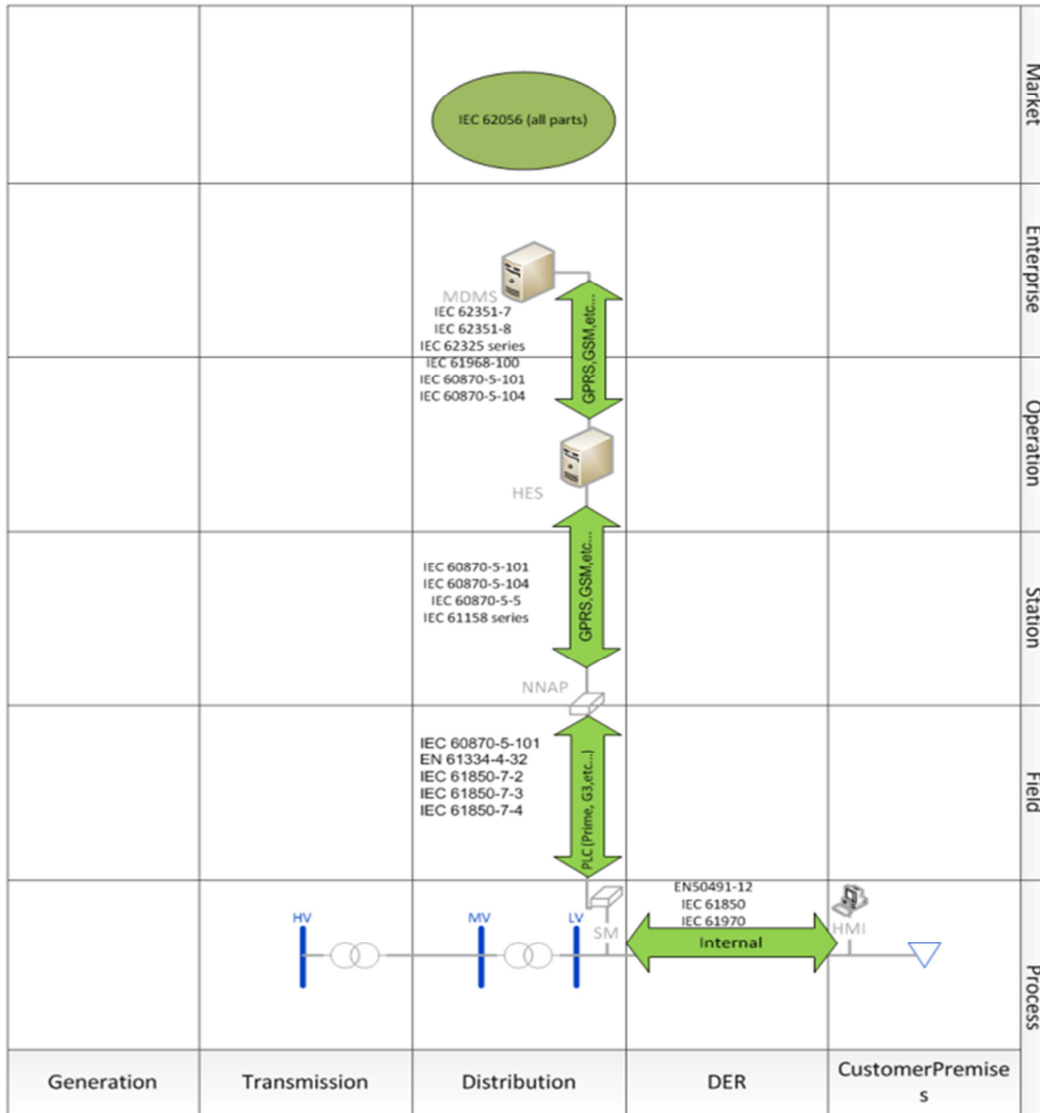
Market
Enterprise
Operation
Station
Field
Process

IEC 62056 (all parts)

MDMS
IEC 62351-7
IEC 62351-8
IEC 62325 series
IEC 61968-100
IEC 60870-5-101
IEC 60870-5-104

GPRS,GSM,etc...

HES

IEC 60870-5-101
IEC 60870-5-104
IEC 60870-5-5
IEC 61158 series

GPRS,GSM,etc...

NNAP

IEC 60870-5-101
EN 61334-4-32
IEC 61850-7-2
IEC 61850-7-3
IEC 61850-7-4

PLC (Prime, G3,etc...)

HV
MV
LV
SM

EN50491-12
IEC 61850
IEC 61970
Internal

HMI

| Generation | Transmission | Distribution | DER | CustomerPremises |